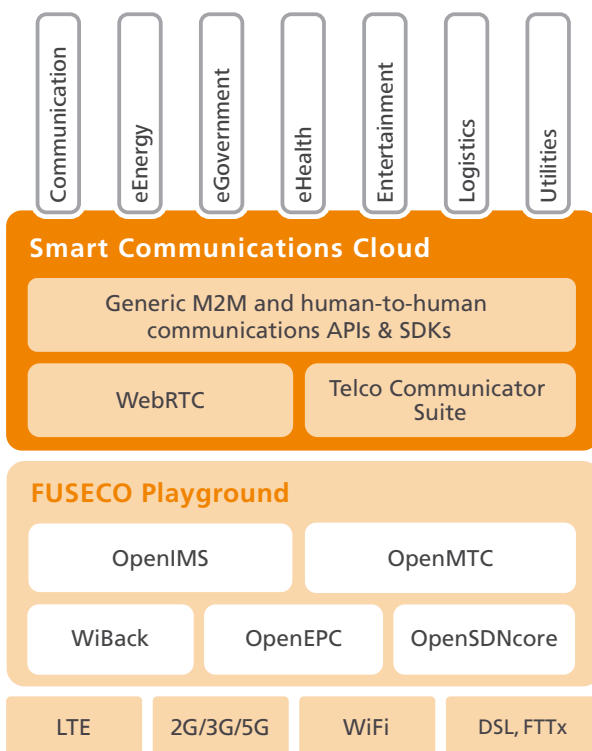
Communication
eEnergy
eGovernment
eHealth
Entertainment
Logistics
Utilities

Smart Communications Cloud

Generic M2M and human-to-human communications APIs & SDKs

WebRTC

Telco Communicator Suite

FUSECO Playground

OpenIMS

OpenMTC

WiBack

OpenEPC

OpenSDNcore

LTE

2G/3G/5G

WiFi

DSL, FTTx